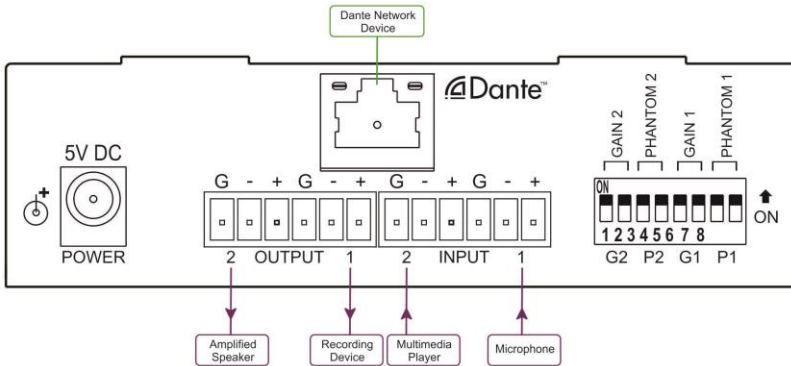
Dante Network Device

Dante™

5V DC

POWER

G - + G - +

2 OUTPUT 1

G - + G - +

2 INPUT 1

GAIN 2 PHANTOM 2 GAIN 1 PHANTOM 1

ON

1 2 3 4 5 6 7 8

G2 P2 G1 P1

ON

Amplified Speaker

Recording Device

Multimedia Player

Microphone